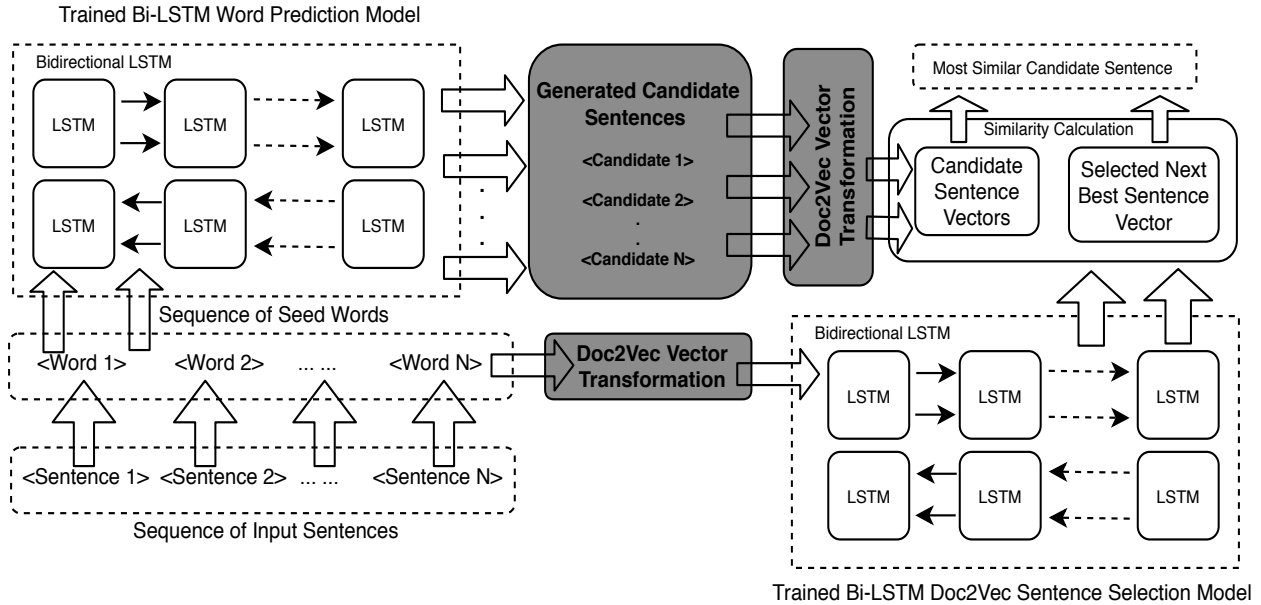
Trained Bi-LSTM Word Prediction Model

Bidirectional LSTM

LSTM

LSTM

LSTM

LSTM

LSTM

LSTM

Generated Candidate Sentences

<Candidate 1>

<Candidate 2>

.

.

<Candidate N>

Doc2Vec Vector Transformation

Most Similar Candidate Sentence

Similarity Calculation

Candidate Sentence Vectors

Selected Next Best Sentence Vector

Sequence of Seed Words

<Word 1>

<Word 2>

... ...

<Word N>

Doc2Vec Vector Transformation

Bidirectional LSTM

LSTM

LSTM

LSTM

LSTM

LSTM

LSTM

<Sentence 1>

<Sentence 2>

... ...

<Sentence N>

Sequence of Input Sentences

Trained Bi-LSTM Doc2Vec Sentence Selection Model